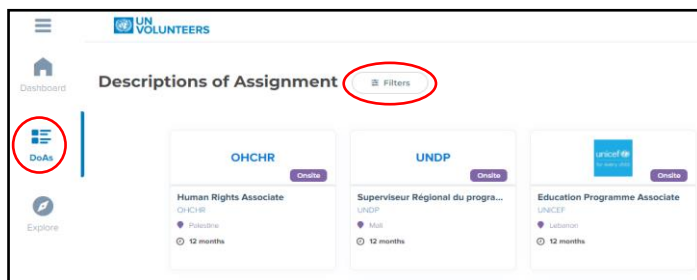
UN VOLUNTEERS

Dashboard

DoAs

Explore

Descriptions of Assignment

Filters

OHCHR
Onsite
Human Rights Associate
OHCHR
Palestine
12 months

UNDP
Onsite
Superviseur Régional du progra...
UNDP
Mali
12 months

unicef
for every child
Onsite
Education Programme Associate
UNICEF
Lebanon
12 months